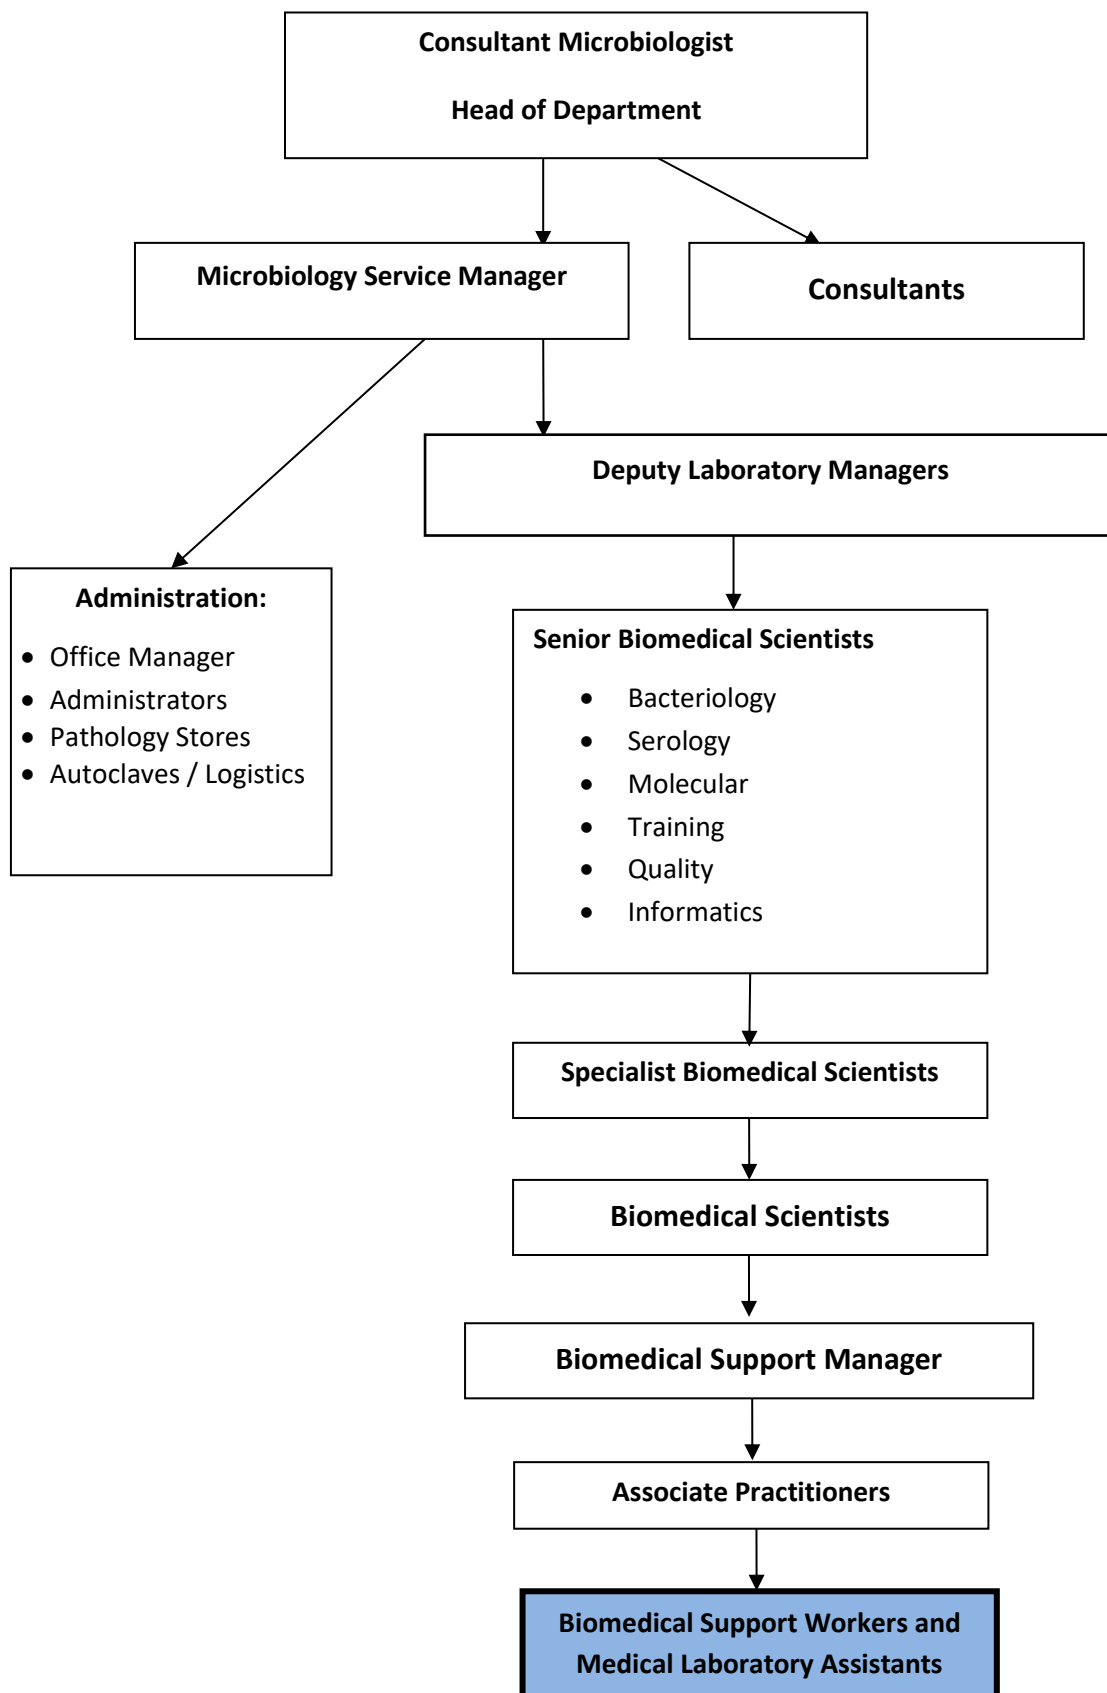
Consultant Microbiologist

Head of Department

Microbiology Service Manager

Consultants

Deputy Laboratory Managers

Administration:

- Office Manager
- Administrators
- Pathology Stores
- Autoclaves / Logistics

Senior Biomedical Scientists

- Bacteriology
- Serology
- Molecular
- Training
- Quality
- Informatics

Specialist Biomedical Scientists

Biomedical Scientists

Biomedical Support Manager

Associate Practitioners

Biomedical Support Workers and Medical Laboratory Assistants